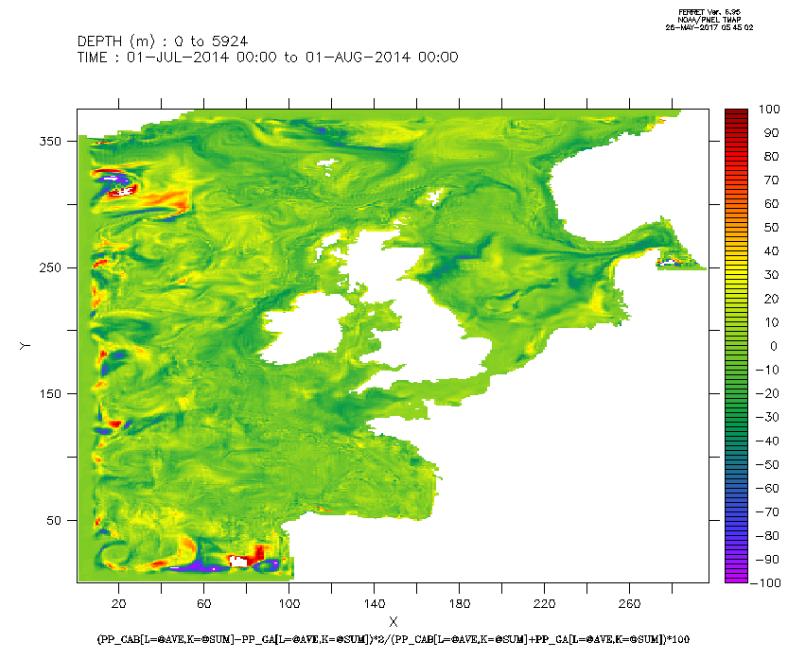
FERRET Ver. 5.95
NOAA/PMEL TMAP
26-MAY-2017 05 45 02

DEPTH (m) : 0 to 5924
TIME : 01-JUL-2014 00:00 to 01-AUG-2014 00:00

350
300
250
200
150
100
50

Y

20 40 60 80 100 120 140 160 180 200 220 240 260

X

100
90
80
70
60
50
40
30
20
10
0
-10
-20
-30
-40
-50
-60
-70
-80
-90
-100

(PP_CAB[L=@AVE,K=@SUM]-PP_CA[L=@AVE,K=@SUM])*2/(PP_CAB[L=@AVE,K=@SUM]+PP_CA[L=@AVE,K=@SUM])*100